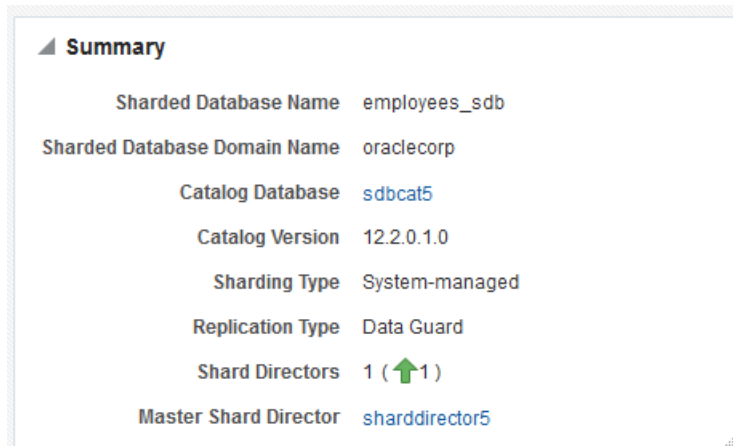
Summary

| | |
|---|---|
| Sharded Database Name | employees_sdb |
| Sharded Database Domain Name | oraclecorp |
| Catalog Database | sdbcat5 |
| Catalog Version | 12.2.0.1.0 |
| Sharding Type | System-managed |
| Replication Type | Data Guard |
| Shard Directors | 1 ( 1 ) |
| Master Shard Director | sharddirector5 |